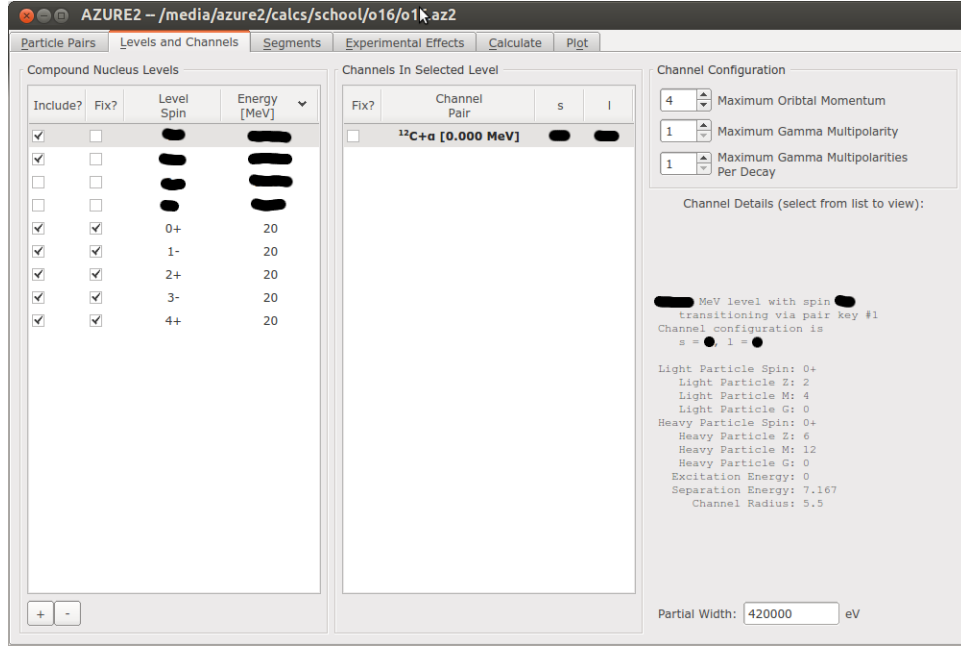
AZURE2 – /media/azure2/calcs/school/o16/o1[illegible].az2

Particle Pairs | Levels and Channels | Segments | Experimental Effects | Calculate | Plot

Compound Nucleus Levels

| Include? | Fix? | Level Spin | Energy [MeV] |
|---|---|---|---|
| ✓ | | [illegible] | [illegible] |
| ✓ | | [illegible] | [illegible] |
| | | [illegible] | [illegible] |
| | | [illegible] | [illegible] |
| ✓ | ✓ | 0+ | 20 |
| ✓ | ✓ | 1- | 20 |
| ✓ | ✓ | 2+ | 20 |
| ✓ | ✓ | 3- | 20 |
| ✓ | ✓ | 4+ | 20 |

+ -

Channels In Selected Level

| Fix? | Channel Pair | s | l |
|---|---|---|---|
| | $^{12}$C+α [0.000 MeV] | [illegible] | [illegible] |

Channel Configuration

4 Maximum Oribtal Momentum
1 Maximum Gamma Multipolarity
1 Maximum Gamma Multipolarities Per Decay

Channel Details (select from list to view):

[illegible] MeV level with spin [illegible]
transitioning via pair key #1
Channel configuration is
s = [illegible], l = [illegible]

Light Particle Spin: 0+
Light Particle Z: 2
Light Particle M: 4
Light Particle G: 0
Heavy Particle Spin: 0+
Heavy Particle Z: 6
Heavy Particle M: 12
Heavy Particle G: 0
Excitation Energy: 0
Separation Energy: 7.167
Channel Radius: 5.5

Partial Width: 420000 eV